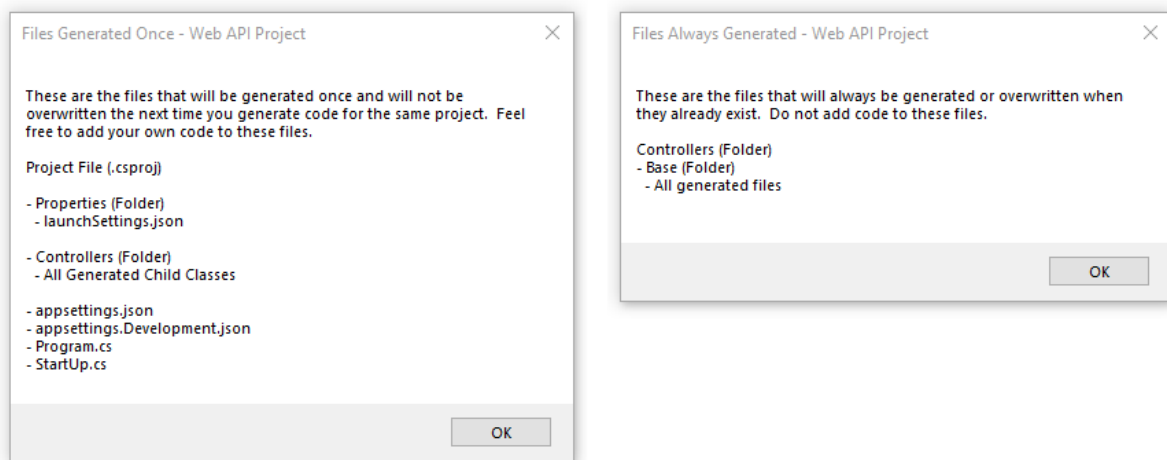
Files Generated Once - Web API Project

These are the files that will be generated once and will not be overwritten the next time you generate code for the same project.  Feel free to add your own code to these files.

Project File (.csproj)

- Properties (Folder)
  - launchSettings.json

- Controllers (Folder)
  - All Generated Child Classes

- appsettings.json
- appsettings.Development.json
- Program.cs
- StartUp.cs

OK

Files Always Generated - Web API Project

These are the files that will always be generated or overwritten when they already exist.  Do not add code to these files.

Controllers (Folder)
- Base (Folder)
  - All generated files

OK